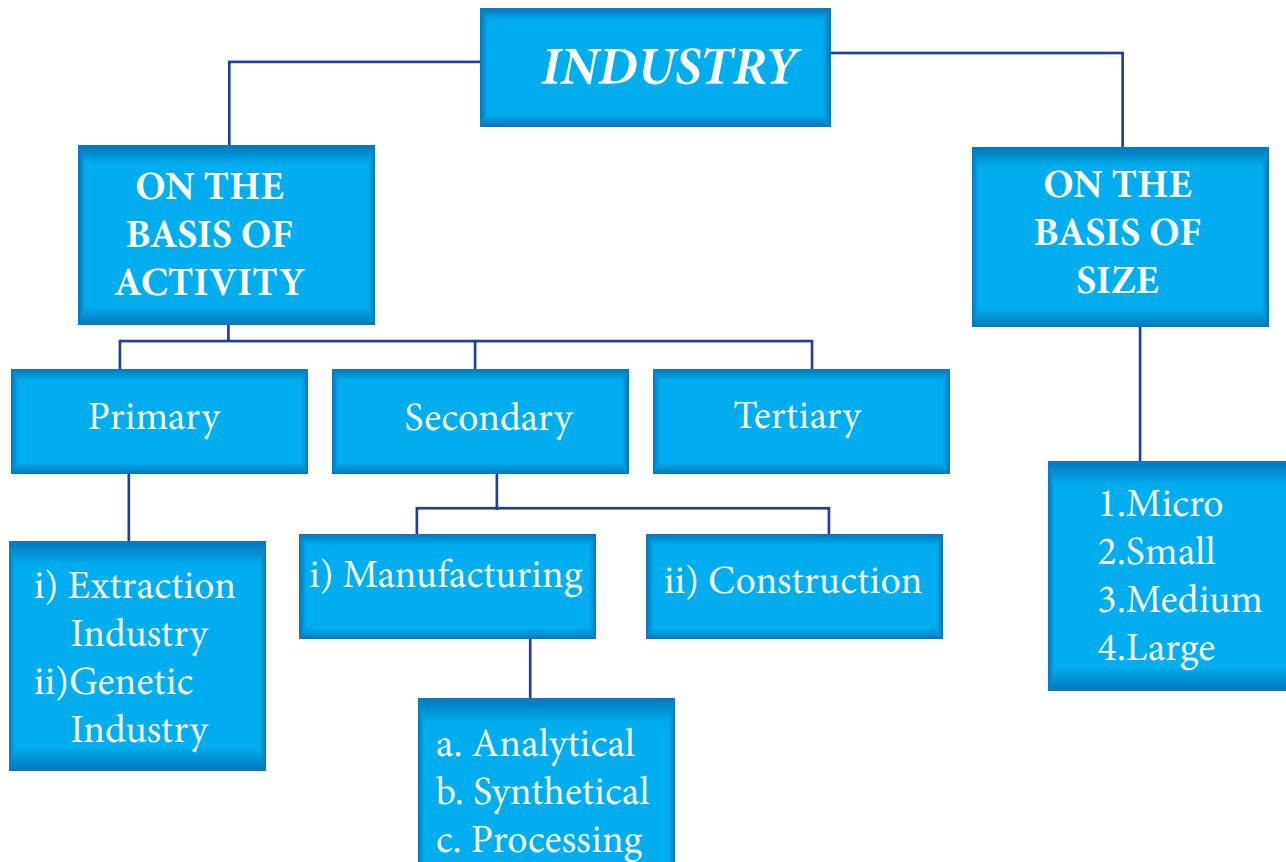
INDUSTRY

ON THE BASIS OF ACTIVITY

ON THE BASIS OF SIZE

Primary

Secondary

Tertiary

i) Extraction Industry
ii)Genetic Industry

i) Manufacturing

ii) Construction

a. Analytical
b. Synthetical
c. Processing

1.Micro
2.Small
3.Medium
4.Large